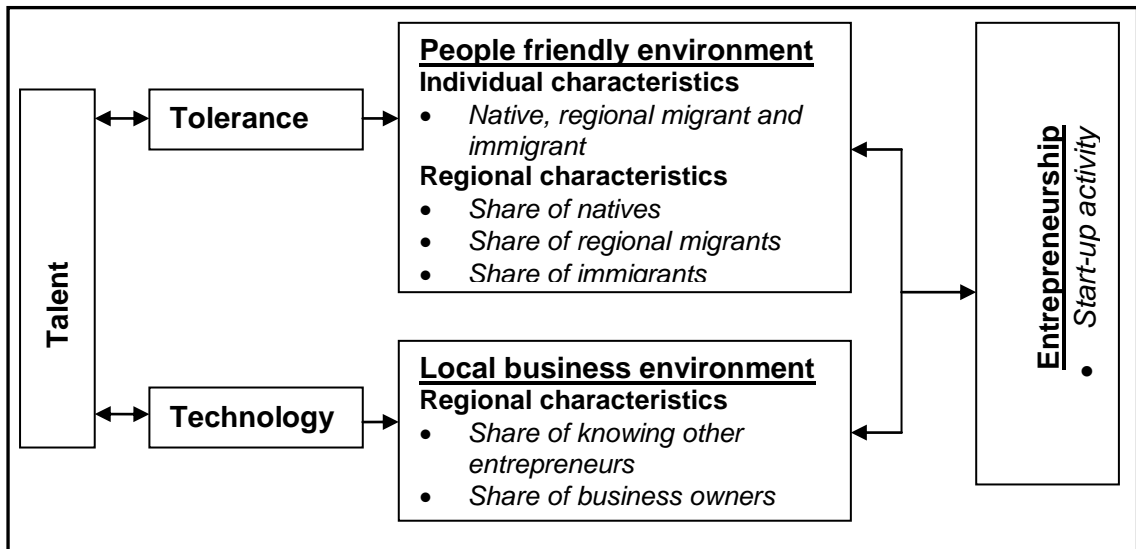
Talent

Tolerance

Technology

People friendly environment
Individual characteristics
- Native, regional migrant and immigrant

Regional characteristics
- Share of natives
- Share of regional migrants
- Share of immigrants

Local business environment
Regional characteristics
- Share of knowing other entrepreneurs
- Share of business owners

Entrepreneurship
- Start-up activity